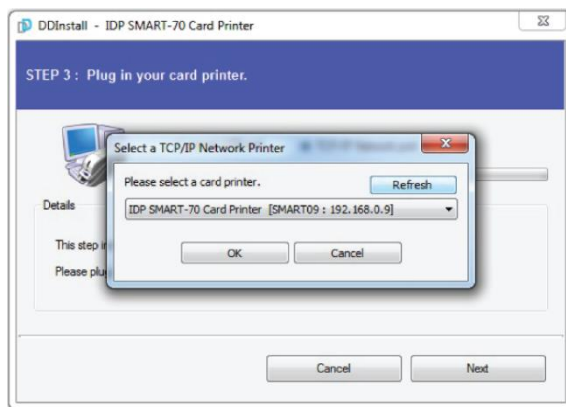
DDInstall - IDP SMART-70 Card Printer

STEP 3 : Plug in your card printer.

Select a TCP/IP Network Printer

Please select a card printer.

Refresh

IDP SMART-70 Card Printer [SMART09 : 192.168.0.9]

OK

Cancel

Details

This step i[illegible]

Please plu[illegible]

Cancel

Next